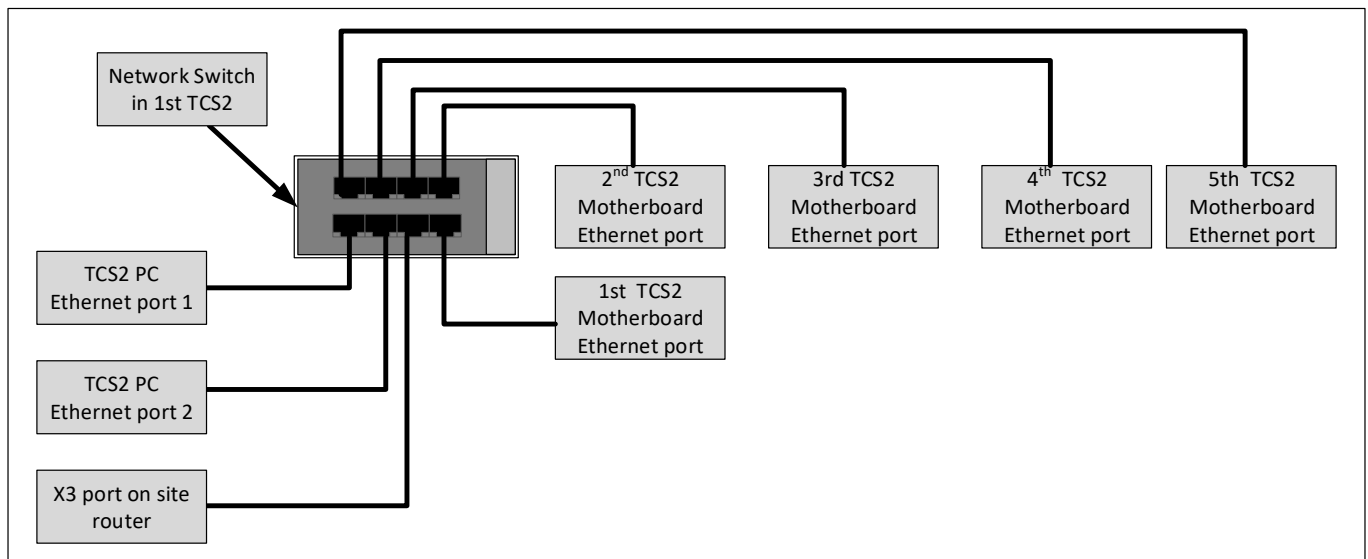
Network Switch in 1st TCS2

2$^{nd}$ TCS2 Motherboard Ethernet port

3rd TCS2 Motherboard Ethernet port

4$^{th}$ TCS2 Motherboard Ethernet port

5th TCS2 Motherboard Ethernet port

TCS2 PC Ethernet port 1

1st TCS2 Motherboard Ethernet port

TCS2 PC Ethernet port 2

X3 port on site router